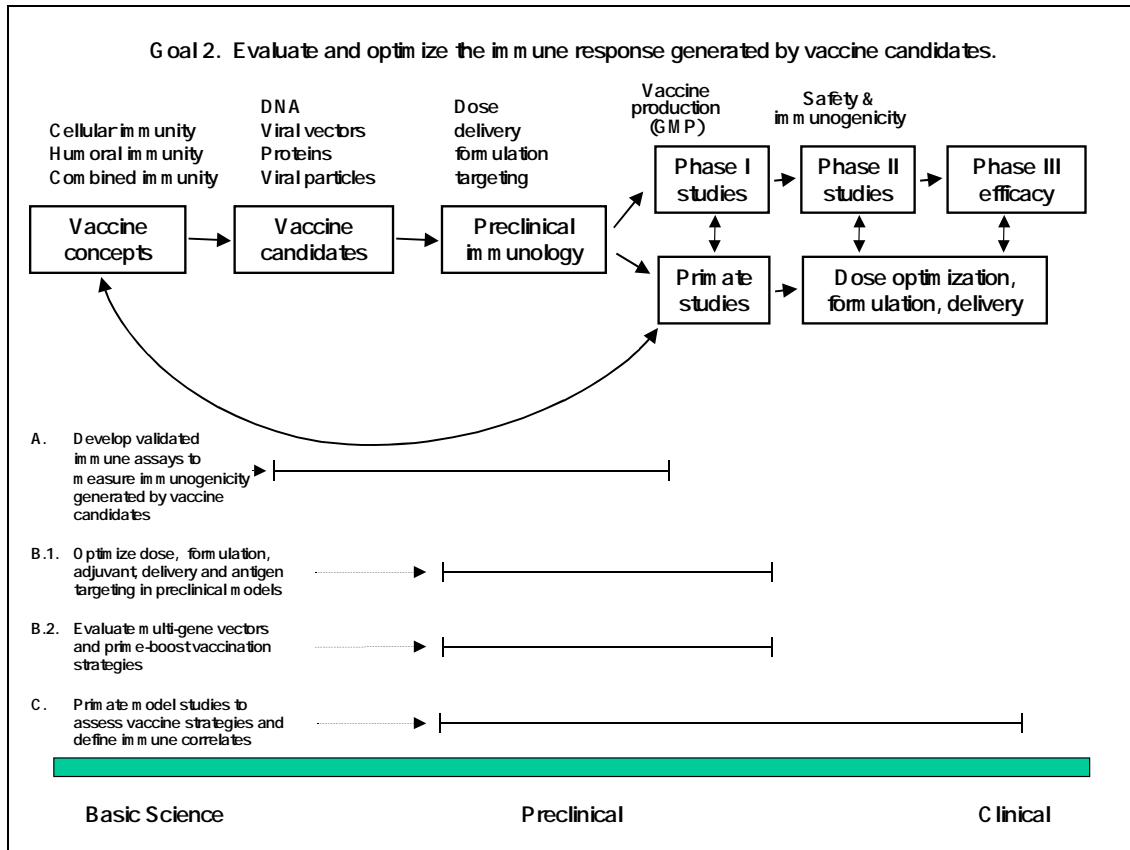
Goal 2. Evaluate and optimize the immune response generated by vaccine candidates.

Cellular immunity
Humoral immunity
Combined immunity

DNA
Viral vectors
Proteins
Viral particles

Dose
delivery
formulation
targeting

Vaccine production (GMP)

Safety & immunogenicity

Vaccine concepts

Vaccine candidates

Preclinical immunology

Phase I studies

Phase II studies

Phase III efficacy

Primate studies

Dose optimization, formulation, delivery

A. Develop validated immune assays to measure immunogenicity generated by vaccine candidates

B.1. Optimize dose, formulation, adjuvant, delivery and antigen targeting in preclinical models

B.2. Evaluate multi-gene vectors and prime-boost vaccination strategies

C. Primate model studies to assess vaccine strategies and define immune correlates

Basic Science

Preclinical

Clinical